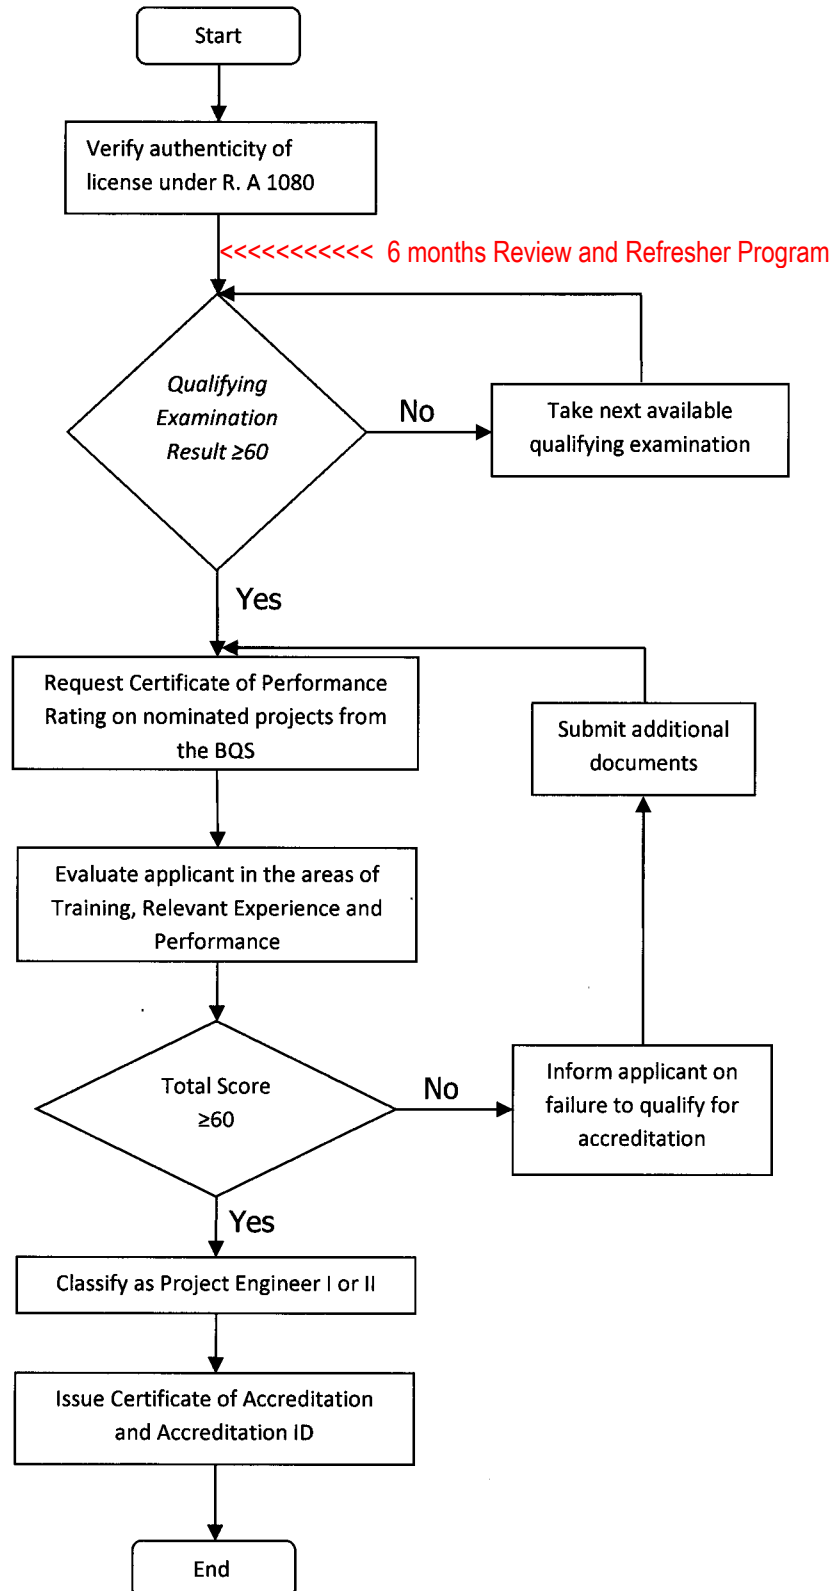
Start

Verify authenticity of license under R. A 1080

<<<<<<<<<<<< 6 months Review and Refresher Program

Qualifying Examination Result ≥60

No

Take next available qualifying examination

Yes

Request Certificate of Performance Rating on nominated projects from the BQS

Submit additional documents

Evaluate applicant in the areas of Training, Relevant Experience and Performance

Total Score ≥60

No

Inform applicant on failure to qualify for accreditation

Yes

Classify as Project Engineer I or II

Issue Certificate of Accreditation and Accreditation ID

End